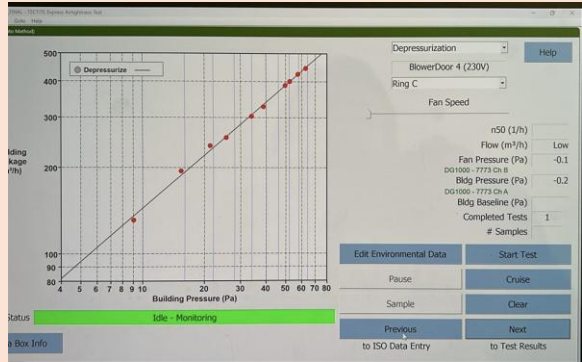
TECTITE Express Airtightness Test

Units Help

Method)

Depressurize

500
400
300
200
100
90
80

4 5 6 7 8 9 10 20 30 40 50 60 70 80

Building Pressure (Pa)

ilding
kage
/h)

Depressurization

BlowerDoor 4 (230V)

Ring C

Fan Speed

Help

n50 (1/h)

Flow (m³/h) Low

Fan Pressure (Pa) -0.1

DG1000 - 7773 Ch B

Bldg Pressure (Pa) -0.2

DG1000 - 7773 Ch A

Bldg Baseline (Pa)

Completed Tests 1

# Samples

Edit Environmental Data

Start Test

Pause

Cruise

Sample

Clear

Status

Idle - Monitoring

Box Info

Previous
to ISO Data Entry

Next
to Test Results